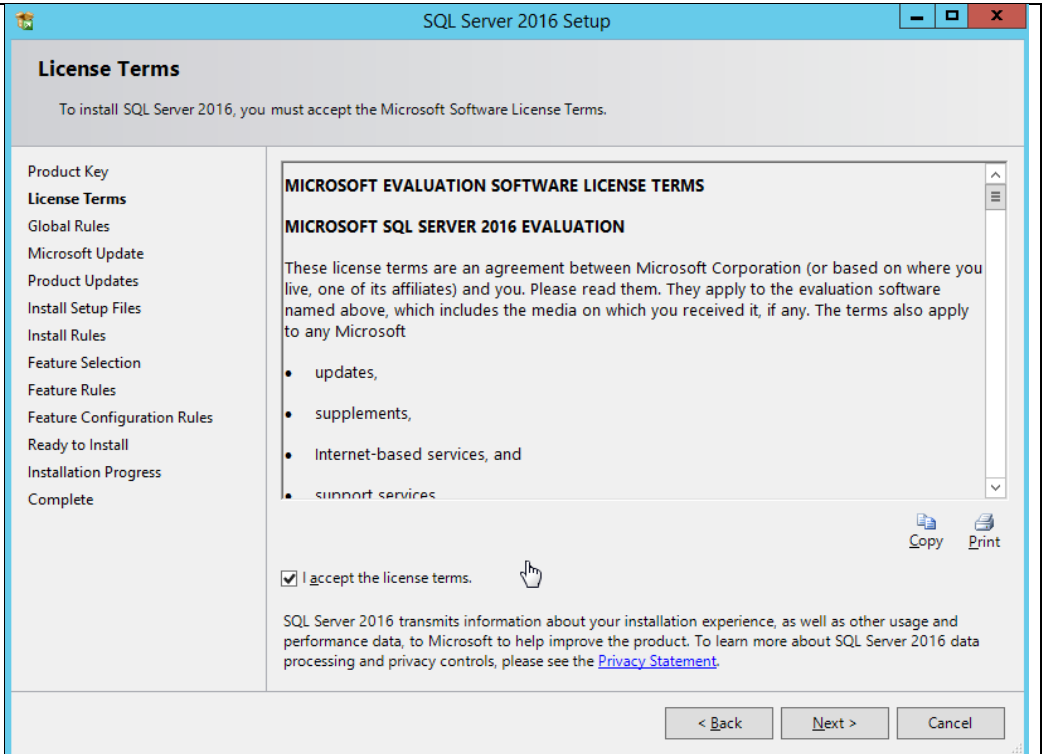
SQL Server 2016 Setup

License Terms

To install SQL Server 2016, you must accept the Microsoft Software License Terms.

Product Key
License Terms
Global Rules
Microsoft Update
Product Updates
Install Setup Files
Install Rules
Feature Selection
Feature Rules
Feature Configuration Rules
Ready to Install
Installation Progress
Complete

MICROSOFT EVALUATION SOFTWARE LICENSE TERMS

MICROSOFT SQL SERVER 2016 EVALUATION

These license terms are an agreement between Microsoft Corporation (or based on where you live, one of its affiliates) and you. Please read them. They apply to the evaluation software named above, which includes the media on which you received it, if any. The terms also apply to any Microsoft

• updates,

• supplements,

• Internet-based services, and

• support services

Copy Print

I accept the license terms.

SQL Server 2016 transmits information about your installation experience, as well as other usage and performance data, to Microsoft to help improve the product. To learn more about SQL Server 2016 data processing and privacy controls, please see the Privacy Statement.

< Back Next > Cancel